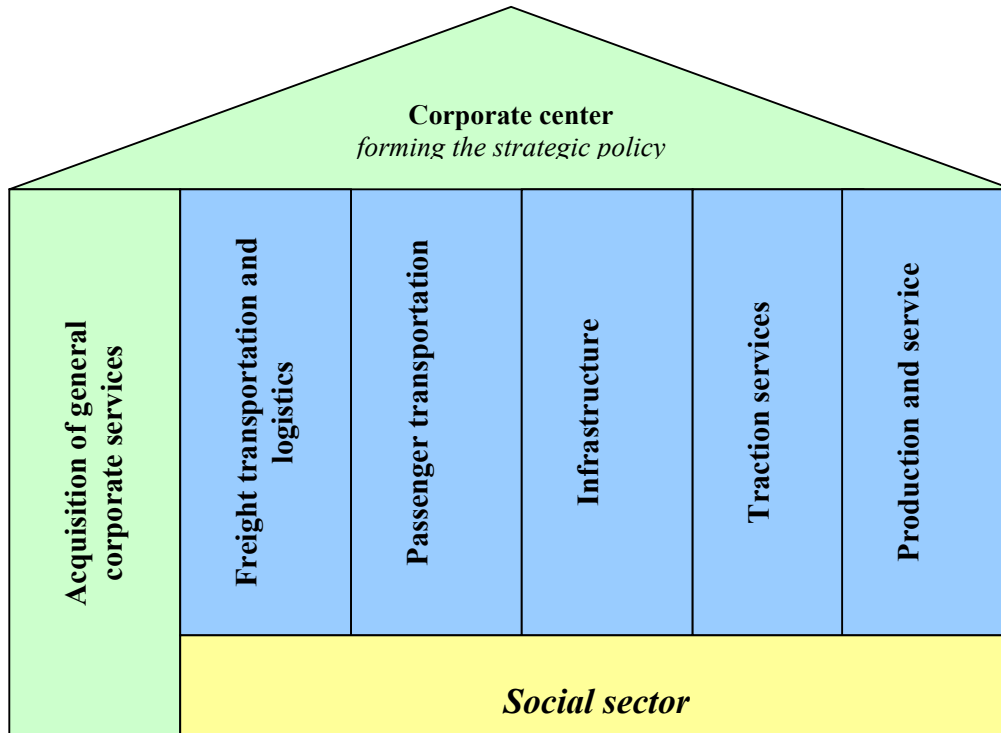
Corporate center
*forming the strategic policy*

Acquisition of general corporate services

Freight transportation and logistics

Passenger transportation

Infrastructure

Traction services

Production and service

*Social sector*